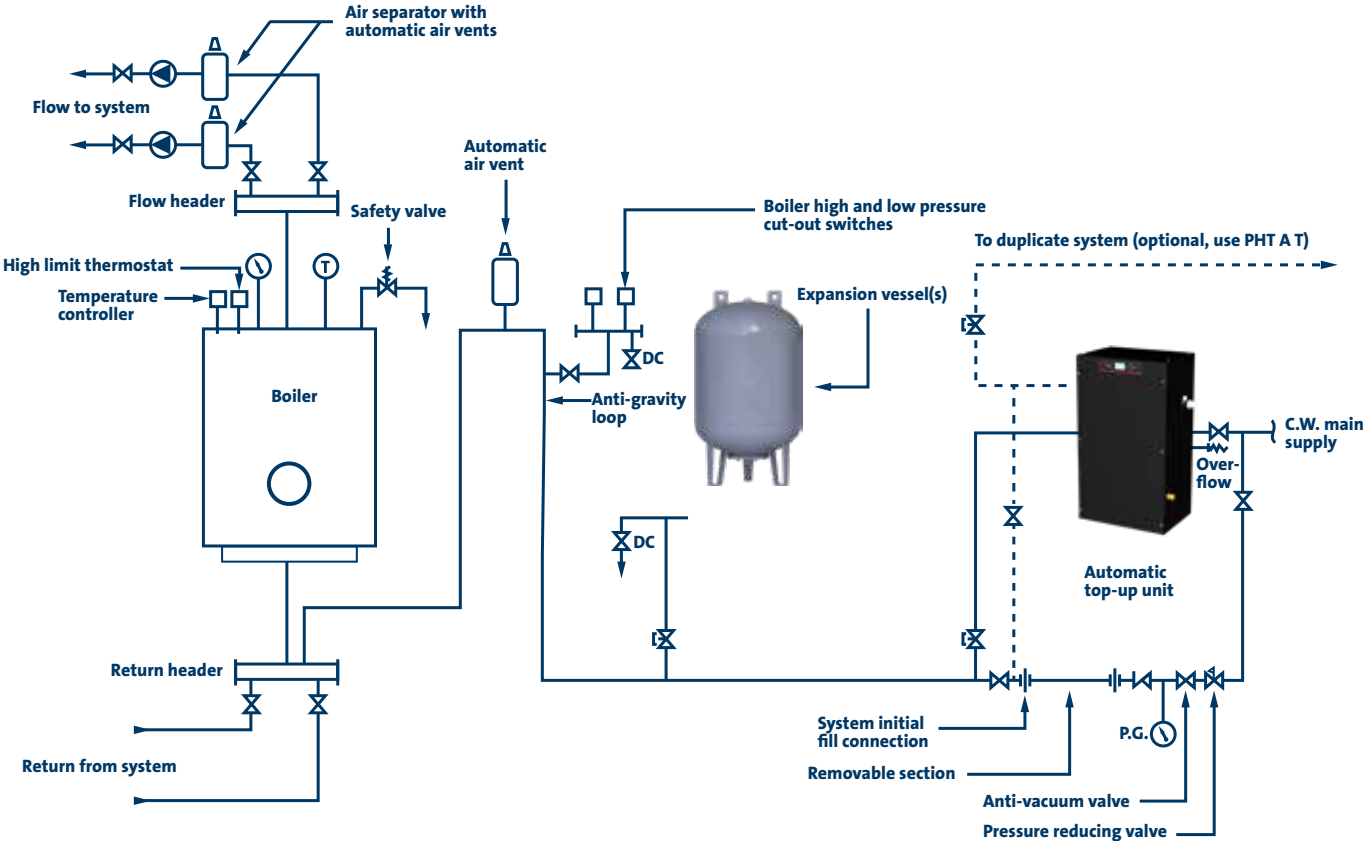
Air separator with automatic air vents

Flow to system

Flow header

Safety valve

Automatic air vent

Boiler high and low pressure cut-out switches

To duplicate system (optional, use PHT A T)

High limit thermostat

Temperature controller

T

Expansion vessel(s)

DC

Boiler

Anti-gravity loop

C.W. main supply

Over-flow

DC

Automatic top-up unit

Return header

Return from system

System initial fill connection

Removable section

P.G.

Anti-vacuum valve

Pressure reducing valve